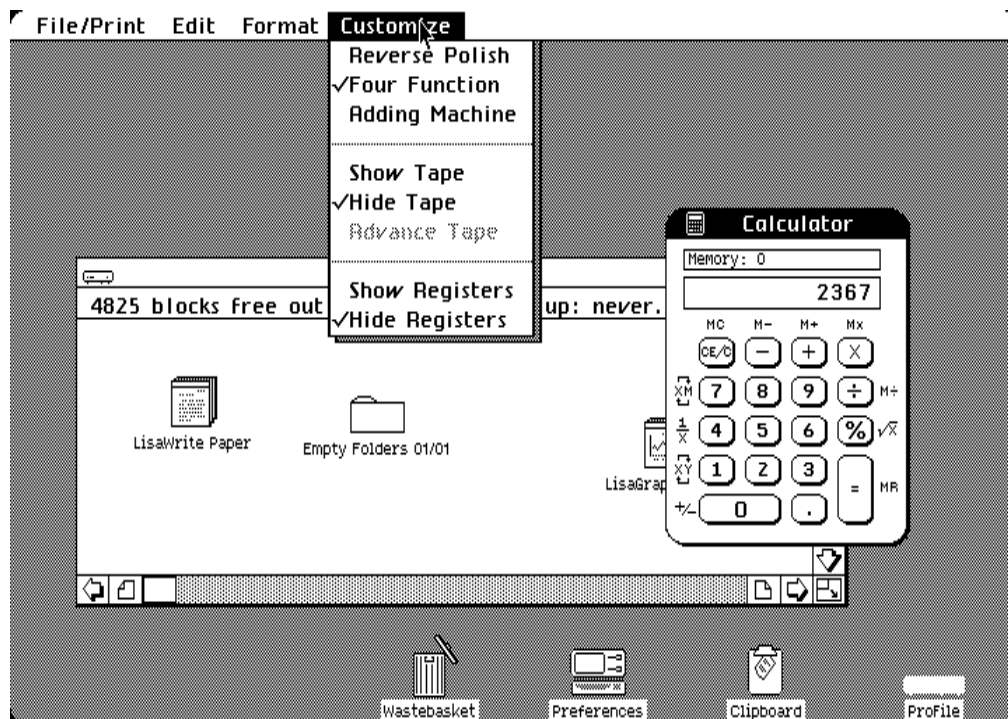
File/Print Edit Format Customize

Reverse Polish
✓Four Function
Adding Machine

Show Tape
✓Hide Tape
Advance Tape

Show Registers
✓Hide Registers

4825 blocks free out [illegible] up: never.

LisaWrite Paper

Empty Folders 01/01

LisaGrap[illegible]

Calculator

Memory: 0

2367

MC M− M+ Mx

CE/C − + X

X↔M 7 8 9 ÷ M÷

$\frac{1}{x}$ 4 5 6 % √x

X↔Y 1 2 3 = MR

+/− 0 .

Wastebasket

Preferences

Clipboard

ProFile